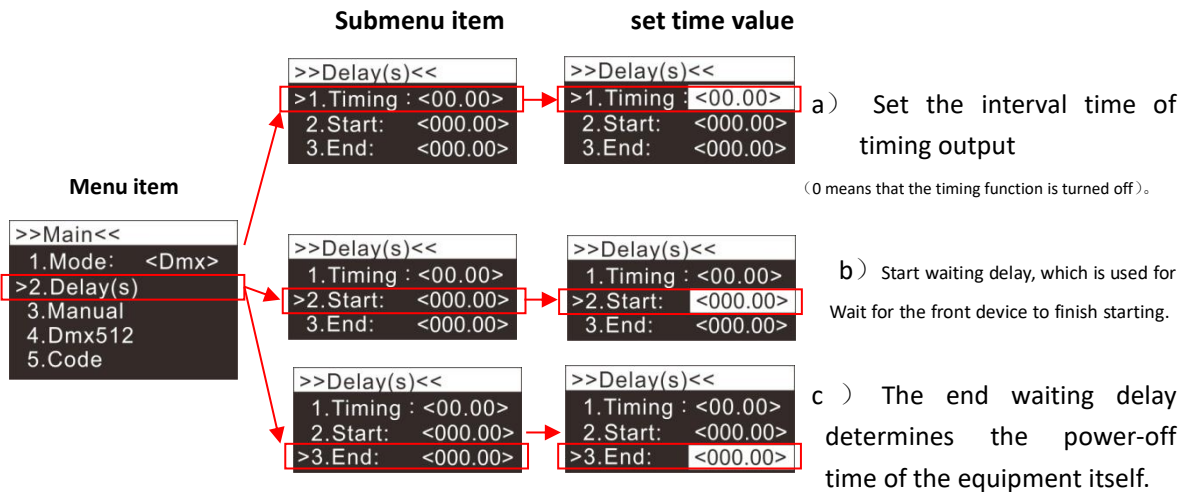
Submenu item

set time value

Menu item

>>Main<<
1.Mode: <Dmx>
>2.Delay(s)
3.Manual
4.Dmx512
5.Code

>>Delay(s)<<
>1.Timing：<00.00>
2.Start: <000.00>
3.End: <000.00>

>>Delay(s)<<
>1.Timing：<00.00>
2.Start: <000.00>
3.End: <000.00>

a） Set the interval time of timing output

（0 means that the timing function is turned off）。

>>Delay(s)<<
1.Timing：<00.00>
>2.Start: <000.00>
3.End: <000.00>

>>Delay(s)<<
1.Timing：<00.00>
>2.Start: <000.00>
3.End: <000.00>

b） Start waiting delay, which is used for Wait for the front device to finish starting.

>>Delay(s)<<
1.Timing：<00.00>
2.Start: <000.00>
>3.End: <000.00>

>>Delay(s)<<
1.Timing：<00.00>
2.Start: <000.00>
>3.End: <000.00>

c ） The end waiting delay determines the power-off time of the equipment itself.